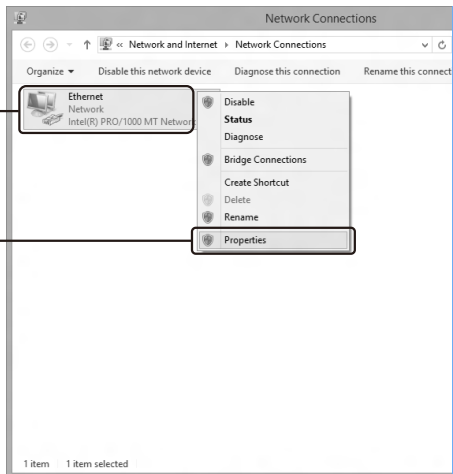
Network Connections

« Network and Internet › Network Connections

Organize ▾ Disable this network device Diagnose this connection Rename this connect

Ethernet
Network
Intel(R) PRO/1000 MT Networ

Disable
Status
Diagnose
Bridge Connections
Create Shortcut
Delete
Rename
Properties

1 item 1 item selected